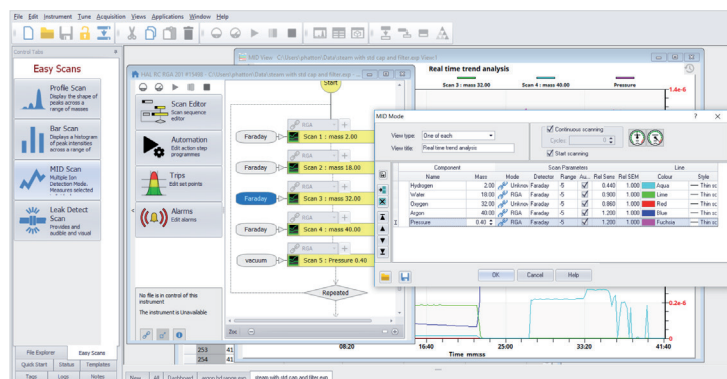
File Edit Instrument Tune Acquisition Views Applications Window Help

Control Tabs

Easy Scans

Profile Scan
Display the shape of peaks across a range of masses

Bar Scan
Displays a histogram of peak intensities across a range of

MID Scan
Multiple Ion Detection Mode. Measures selected

Leak Detect Scan
Provides and audible and visual

File Explorer | Easy Scans
Quick Start | Status | Templates
Tags | Logs | Notes

HAL RC RGA 201 #15498 - C:\Users\jthatton\Data\steam with std cap and filter.exp

Scan Editor
Scan sequence editor

Automation
Edit action step programmes

Trips
Edit set points

Alarms
Edit alarms

Start

Faraday | RGA | Scan 1 : mass 2.00
Faraday | RGA | Scan 2 : mass 18.00
Faraday | RGA | Scan 3 : mass 32.00
Faraday | RGA | Scan 4 : mass 40.00
vacuum | RGA | Scan 5 : Pressure 0.40

Repeated

No file is in control of this instrument
The instrument is Unavailable

MID Mode - C:\Users\jthatton\Data\steam with std cap and filter.exp View 1

Real time trend analysis

Scan 3 : mass 32.00 | Scan 4 : mass 40.00 | Pressure

1.4e-6

0.2e-6

MID Mode

View type: One of each
View title: Real time trend analysis
Continuous scanning
Cycles:
Start scanning

| Component Name | Mass | Mode | Detector | Range | Au.. | Rel Sens | Rel SEM | Colour | Style |
|---|---|---|---|---|---|---|---|---|---|
| Hydrogen | 2.00 | Unknown RGA | Faraday | -5 | ✓ | 0.440 | 1.000 | Aqua | Thin sc |
| Water | 18.00 | Unknown RGA | Faraday | -5 | ✓ | 0.900 | 1.000 | Lime | Thin sc |
| Oxygen | 32.00 | Unknown RGA | Faraday | -5 | ✓ | 0.860 | 1.000 | Red | Thin sc |
| Argon | 40.00 | Unknown RGA | Faraday | -5 | ✓ | 1.200 | 1.000 | Blue | Thin sc |
| Pressure | 0.40 | RGA | Faraday | -5 | ✓ | 1.200 | 1.000 | Fuchsia | Thin sc |

OK | Cancel | Help

253 | 41
254 | 41

08:20 | 16:40 | 25:00 | 33:20 | 41:40
Time mm:ss

New | All | Dashboard | wave hd range.exp | steam with std cap and filter.exp